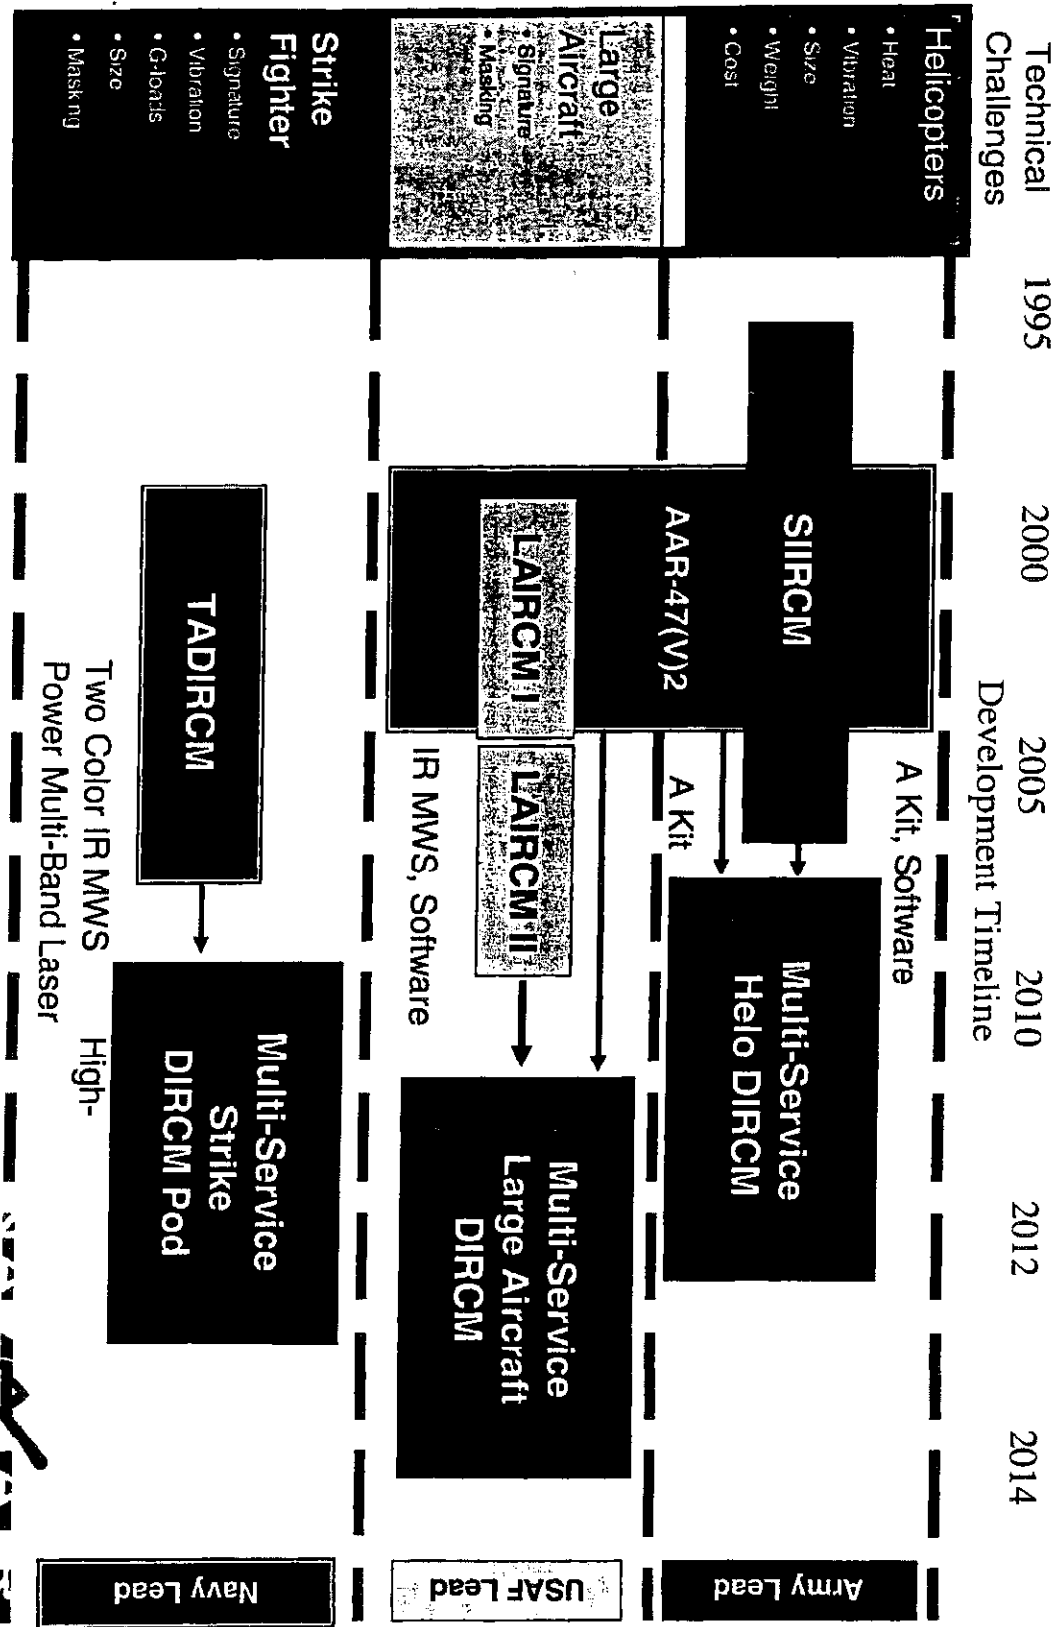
Technical Challenges

Helicopters
• Heat
• Vibration
• Size
• Weight
• Cost

Large Aircraft
• Signature
• Masking

Strike Fighter
• Signature
• Vibration
• G-loads
• Size
• Masking

Development Timeline

1995 2000 2005 2010 2012 2014

SIIRCM

AAR-47(V)2

LAIRCM I

LAIRCM II

TADIRCM

A Kit, Software

A Kit

IR MWS, Software

Two Color IR MWS High-Power Multi-Band Laser

Multi-Service Helo DIRCM

Multi-Service Large Aircraft DIRCM

Multi-Service Strike DIRCM Pod

Army Lead

USAF Lead

Navy Lead